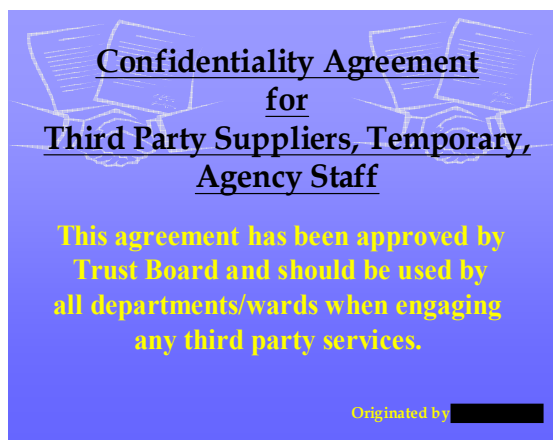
Confidentiality Agreement
for
Third Party Suppliers, Temporary, Agency Staff

This agreement has been approved by Trust Board and should be used by all departments/wards when engaging any third party services.

Originated by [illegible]